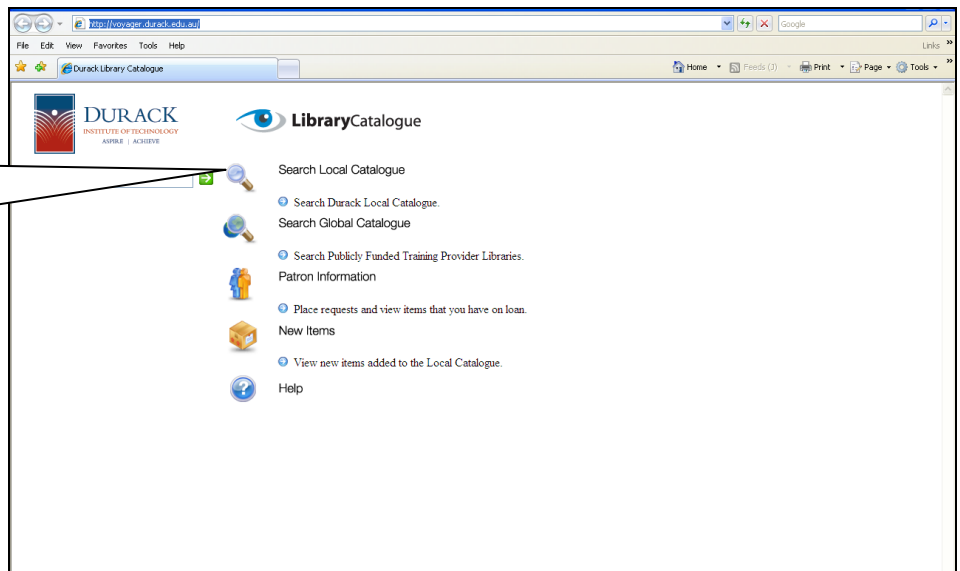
http://voyager.durack.edu.au/

Google

File Edit View Favorites Tools Help

Links »

Durack Library Catalogue

Home Feeds (J) Print Page Tools »

DURACK
INSTITUTE OF TECHNOLOGY
ASPIRE | ACHIEVE

LibraryCatalogue

Search Local Catalogue

Search Durack Local Catalogue.

Search Global Catalogue

Search Publicly Funded Training Provider Libraries.

Patron Information

Place requests and view items that you have on loan.

New Items

View new items added to the Local Catalogue.

Help